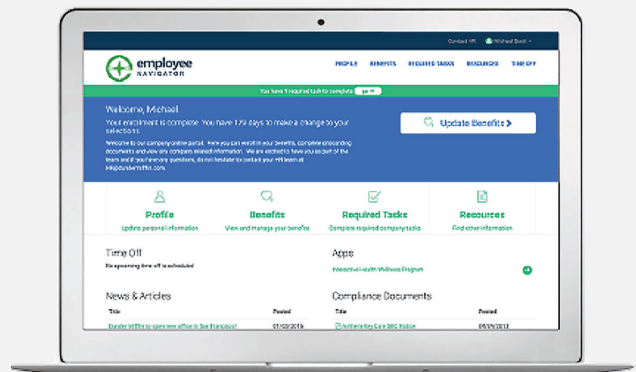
Contact HR Michael Scott

employee NAVIGATOR

PROFILE BENEFITS REQUIRED TASKS RESOURCES TIME OFF

You have 1 required task to complete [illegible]

Welcome, Michael

Your enrollment is complete. You have 179 days to make a change to your selections.

Welcome to our company online portal. Here you can enroll in your benefits, complete onboarding documents and view any company related information. We are excited to have you as part of the team and if you have any questions, do not hesitate to contact your HR team at hr@dundermifflin.com.

Update Benefits >

Profile
Update personal information

Benefits
View and manage your benefits

Required Tasks
Complete required company tasks

Resources
Find other information

Time Off

No upcoming time off is scheduled

Apps

Interactive Health Wellness Program

News & Articles

| Title | Posted |
|---|---|
| Dunder Mifflin to open new office in San Francisco! | 01/02/2019 |

Compliance Documents

| Title | Posted |
|---|---|
| Anthem Key Care SBC Notice | 04/05/2013 |